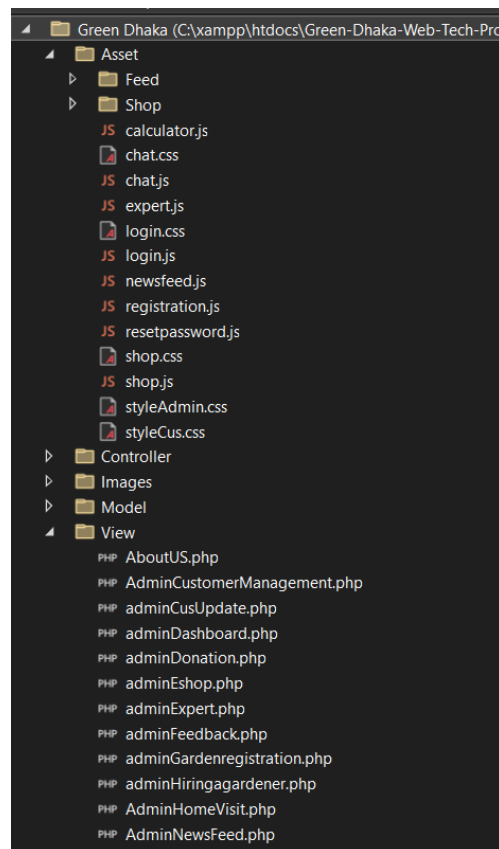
Green Dhaka (C:\xampp\htdocs\Green-Dhaka-Web-Tech-Pro
Asset
Feed
Shop
JS calculator.js
chat.css
JS chat.js
JS expert.js
login.css
JS login.js
JS newsfeed.js
JS registration.js
JS resetpassword.js
shop.css
JS shop.js
styleAdmin.css
styleCus.css
Controller
Images
Model
View
PHP AboutUS.php
PHP AdminCustomerManagement.php
PHP adminCusUpdate.php
PHP adminDashboard.php
PHP adminDonation.php
PHP adminEshop.php
PHP adminExpert.php
PHP adminFeedback.php
PHP adminGardenregistration.php
PHP adminHiringagardener.php
PHP AdminHomeVisit.php
PHP AdminNewsFeed.php